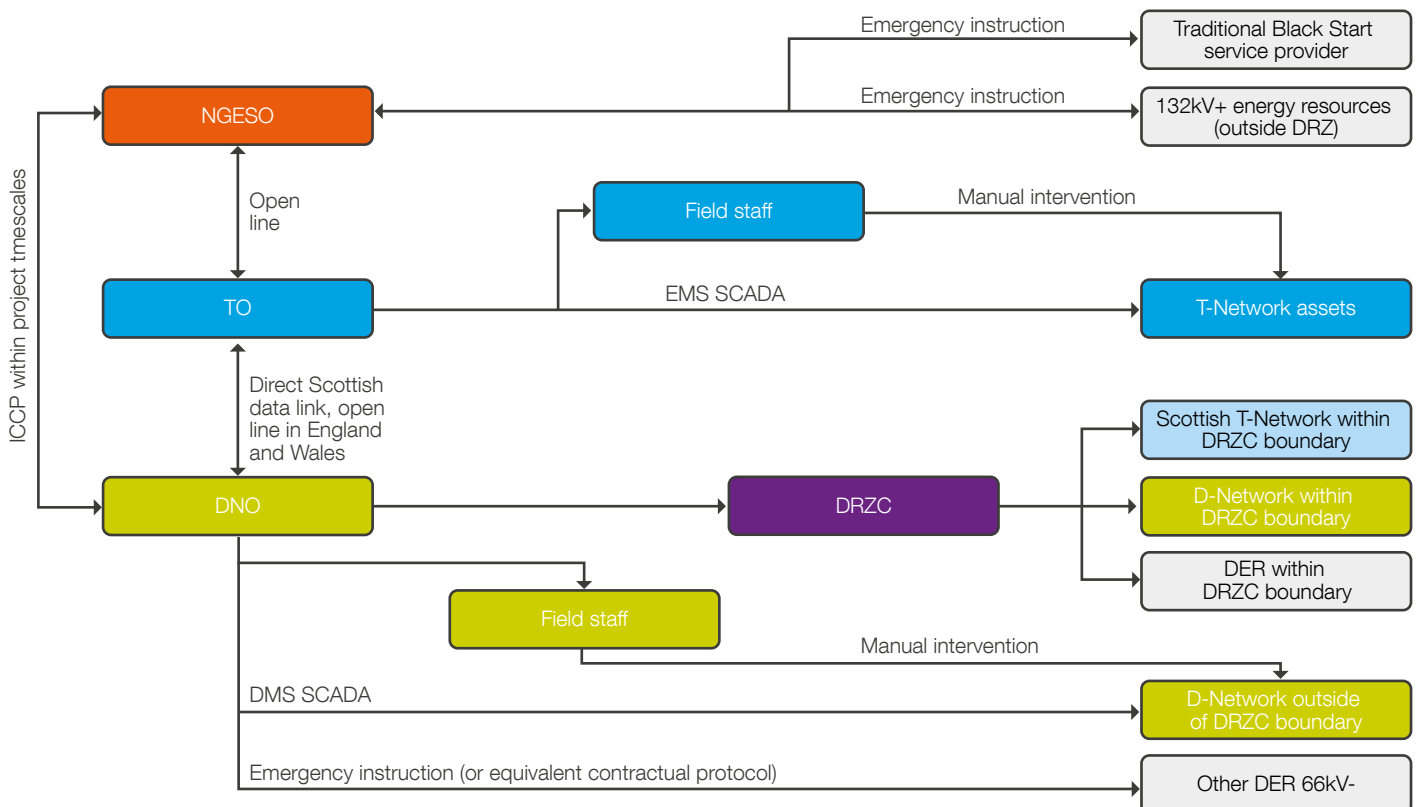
Emergency instruction

Traditional Black Start service provider

Emergency instruction

132kV+ energy resources (outside DRZ)

NGESO

ICCP within project tmescales

Open line

Field staff

Manual intervention

TO

EMS SCADA

T-Network assets

Direct Scottish data link, open line in England and Wales

Scottish T-Network within DRZC boundary

DNO

DRZC

D-Network within DRZC boundary

DER within DRZC boundary

Field staff

Manual intervention

DMS SCADA

D-Network outside of DRZC boundary

Emergency instruction (or equivalent contractual protocol)

Other DER 66kV-